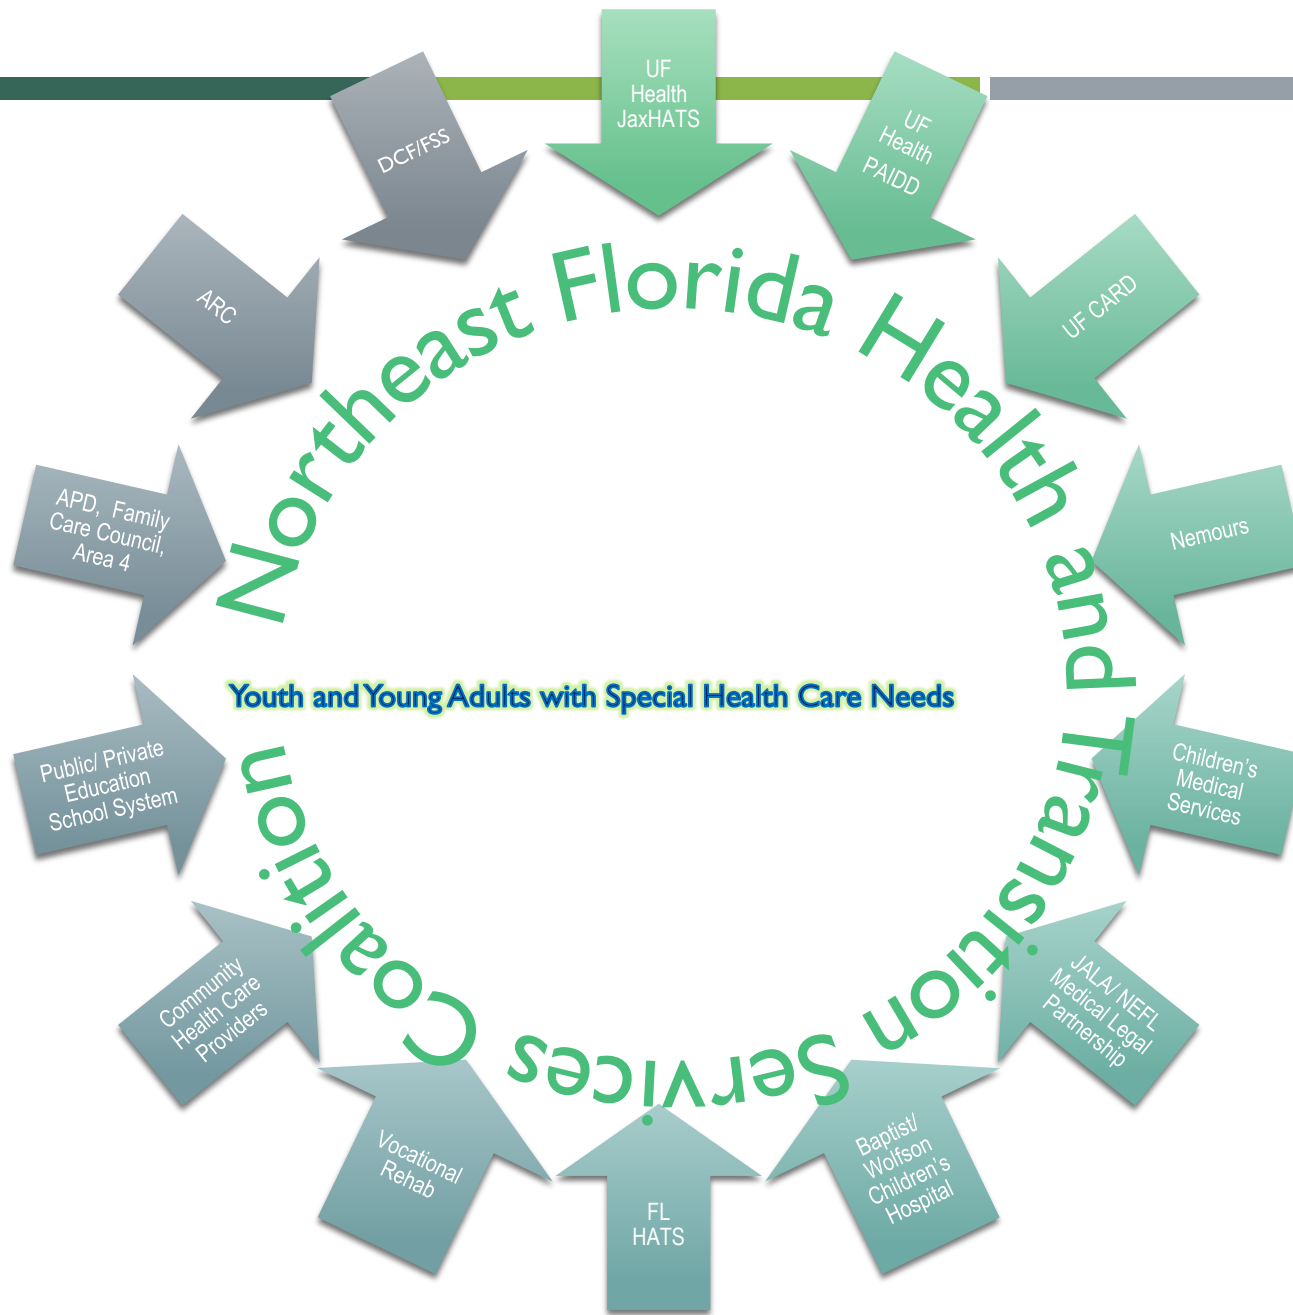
UF Health JaxHATS

UF Health PAIDD

UF CARD

Nemours

Children's Medical Services

JALA/ NEFL Medical Legal Partnership

Baptist/ Wolfson Children's Hospital

FL HATS

Vocational Rehab

Community Health Care Providers

Public/ Private Education School System

APD, Family Care Council, Area 4

ARC

DCF/FSS

Northeast Florida Health and Transition Services Coalition

Youth and Young Adults with Special Health Care Needs